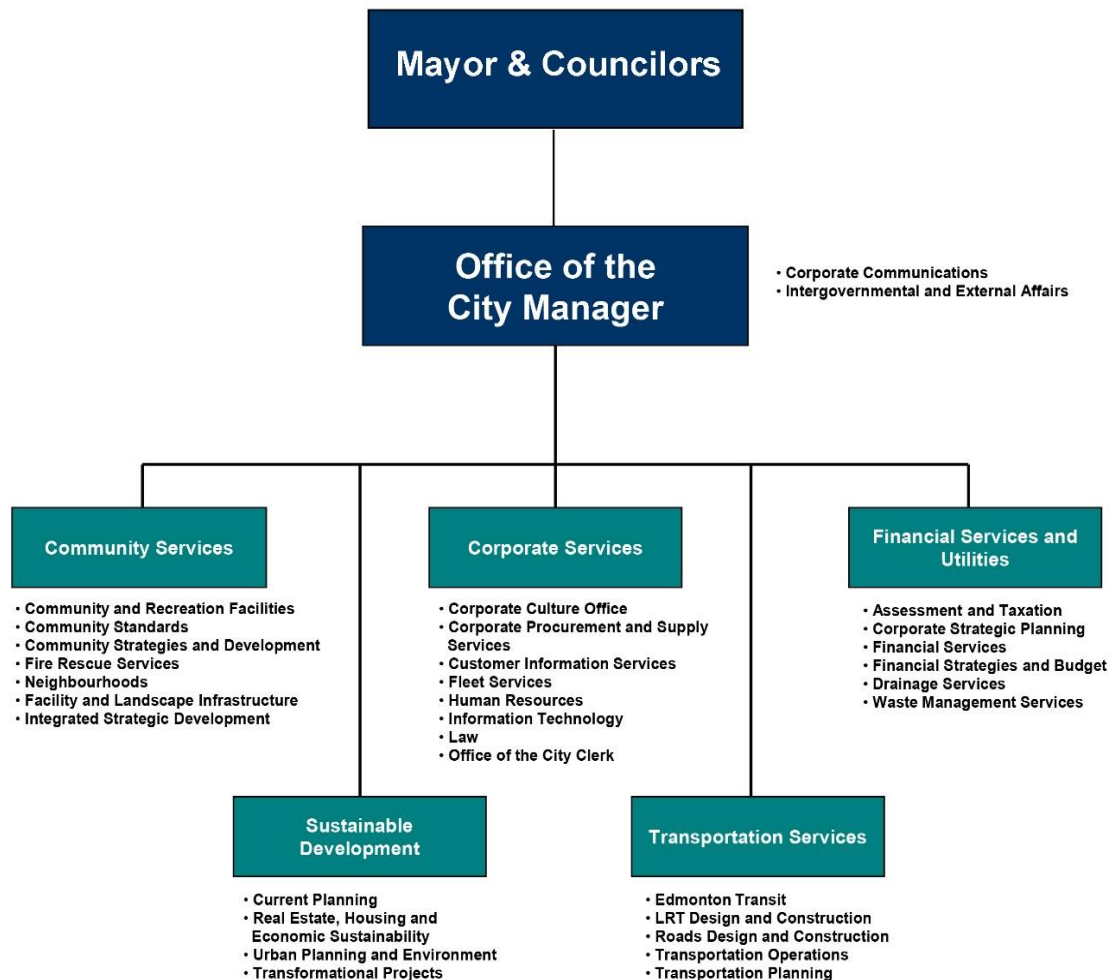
Mayor & Councilors

Office of the City Manager

• Corporate Communications
• Intergovernmental and External Affairs

Community Services

• Community and Recreation Facilities
• Community Standards
• Community Strategies and Development
• Fire Rescue Services
• Neighbourhoods
• Facility and Landscape Infrastructure
• Integrated Strategic Development

Corporate Services

• Corporate Culture Office
• Corporate Procurement and Supply Services
• Customer Information Services
• Fleet Services
• Human Resources
• Information Technology
• Law
• Office of the City Clerk

Financial Services and Utilities

• Assessment and Taxation
• Corporate Strategic Planning
• Financial Services
• Financial Strategies and Budget
• Drainage Services
• Waste Management Services

Sustainable Development

• Current Planning
• Real Estate, Housing and Economic Sustainability
• Urban Planning and Environment
• Transformational Projects

Transportation Services

• Edmonton Transit
• LRT Design and Construction
• Roads Design and Construction
• Transportation Operations
• Transportation Planning